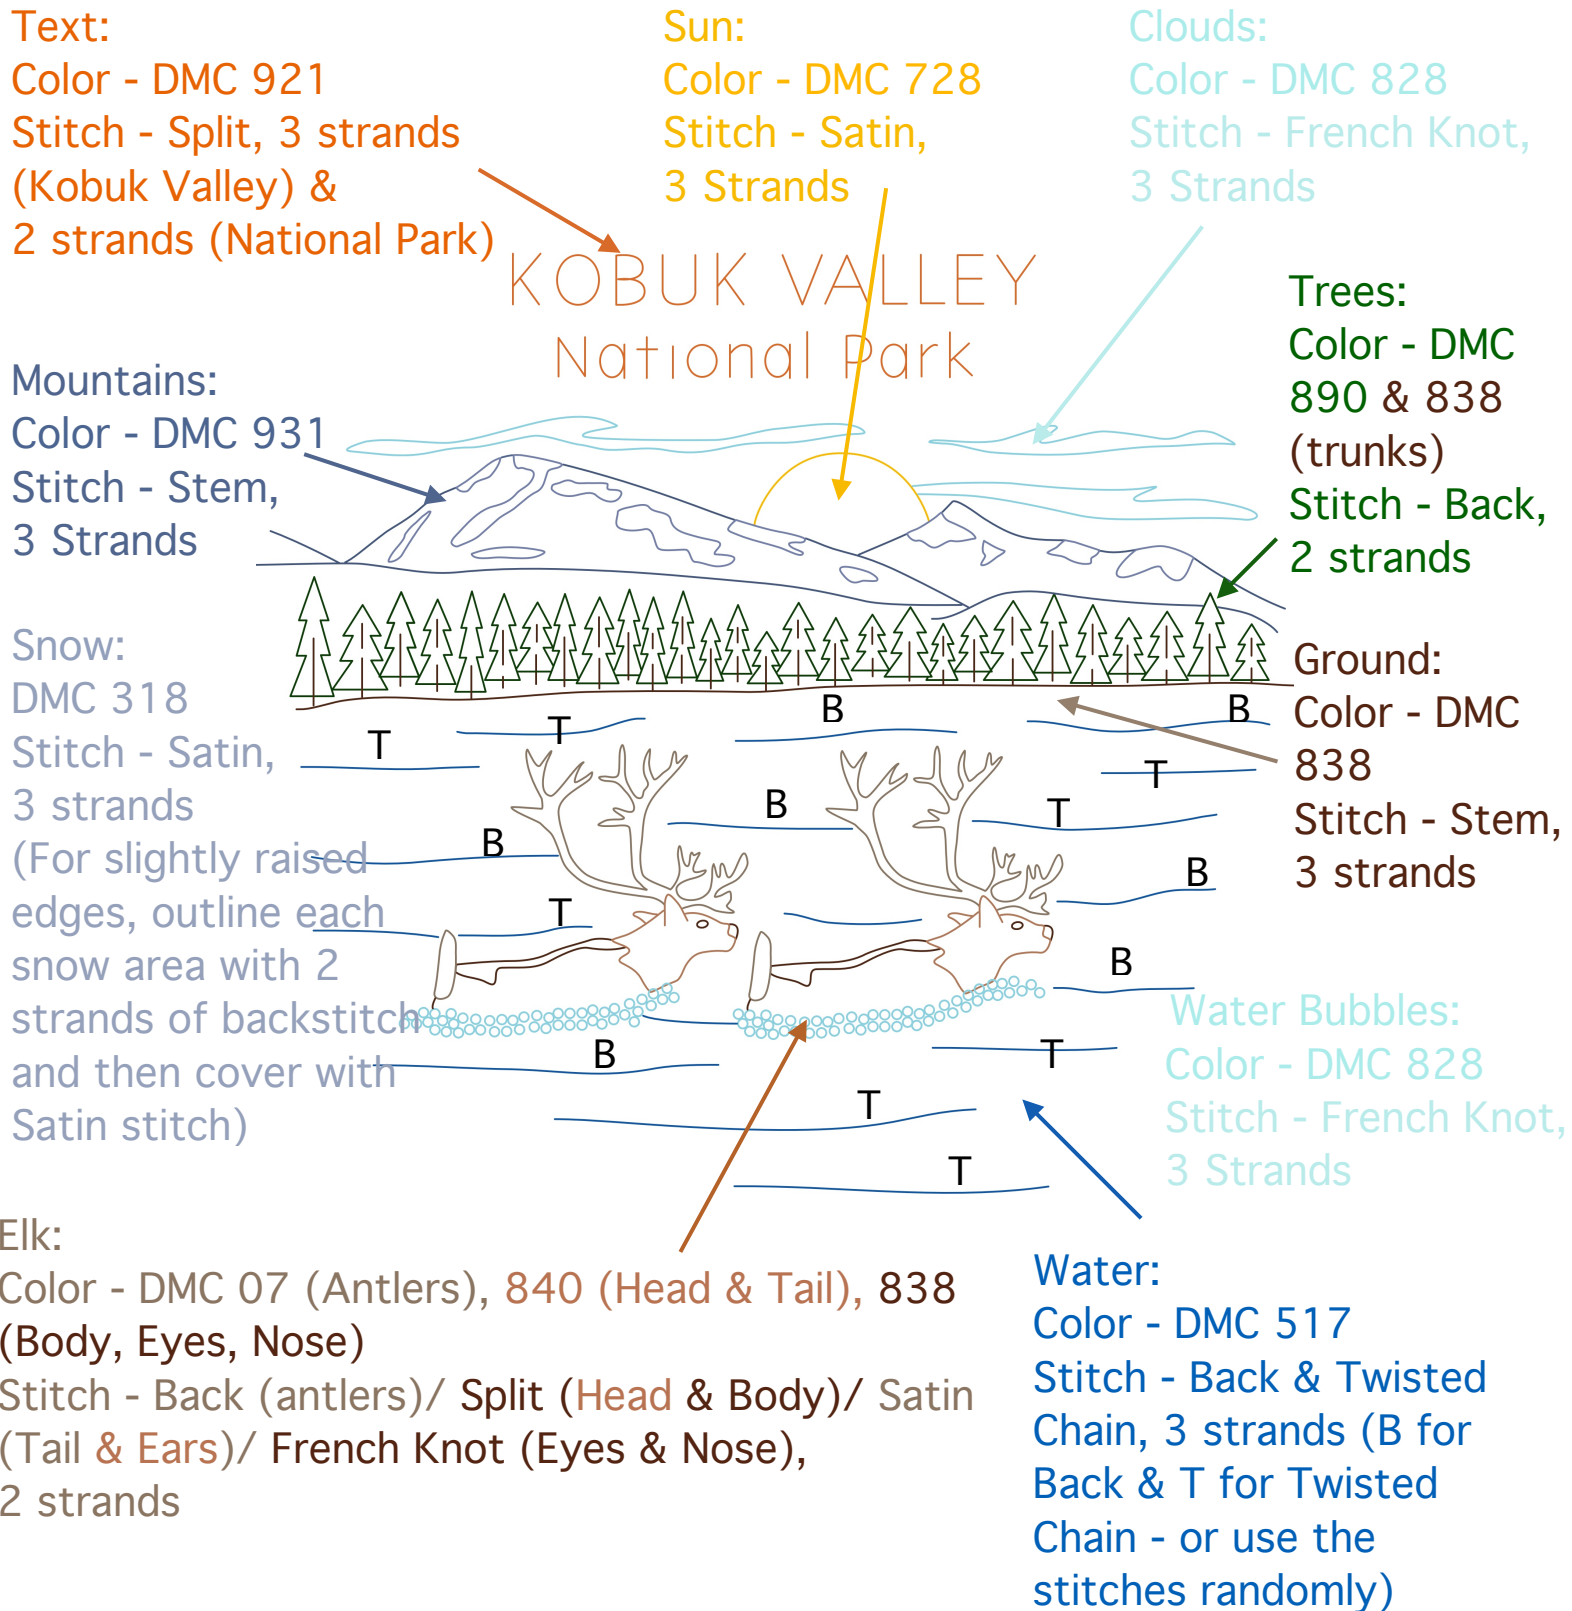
Text:
Color - DMC 921
Stitch - Split, 3 strands (Kobuk Valley) & 2 strands (National Park)

Sun:
Color - DMC 728
Stitch - Satin, 3 Strands

Clouds:
Color - DMC 828
Stitch - French Knot, 3 Strands

KOBUK VALLEY
National Park

Mountains:
Color - DMC 931
Stitch - Stem, 3 Strands

Trees:
Color - DMC 890 & 838 (trunks)
Stitch - Back, 2 strands

Snow:
DMC 318
Stitch - Satin, 3 strands
(For slightly raised edges, outline each snow area with 2 strands of backstitch and then cover with Satin stitch)

Ground:
Color - DMC 838
Stitch - Stem, 3 strands

B
B
T
T
T
B
T
B
B
T
B
B
T
B
T
T

Water Bubbles:
Color - DMC 828
Stitch - French Knot, 3 Strands

Elk:
Color - DMC 07 (Antlers), 840 (Head & Tail), 838 (Body, Eyes, Nose)
Stitch - Back (antlers)/ Split (Head & Body)/ Satin (Tail & Ears)/ French Knot (Eyes & Nose), 2 strands

Water:
Color - DMC 517
Stitch - Back & Twisted Chain, 3 strands (B for Back & T for Twisted Chain - or use the stitches randomly)